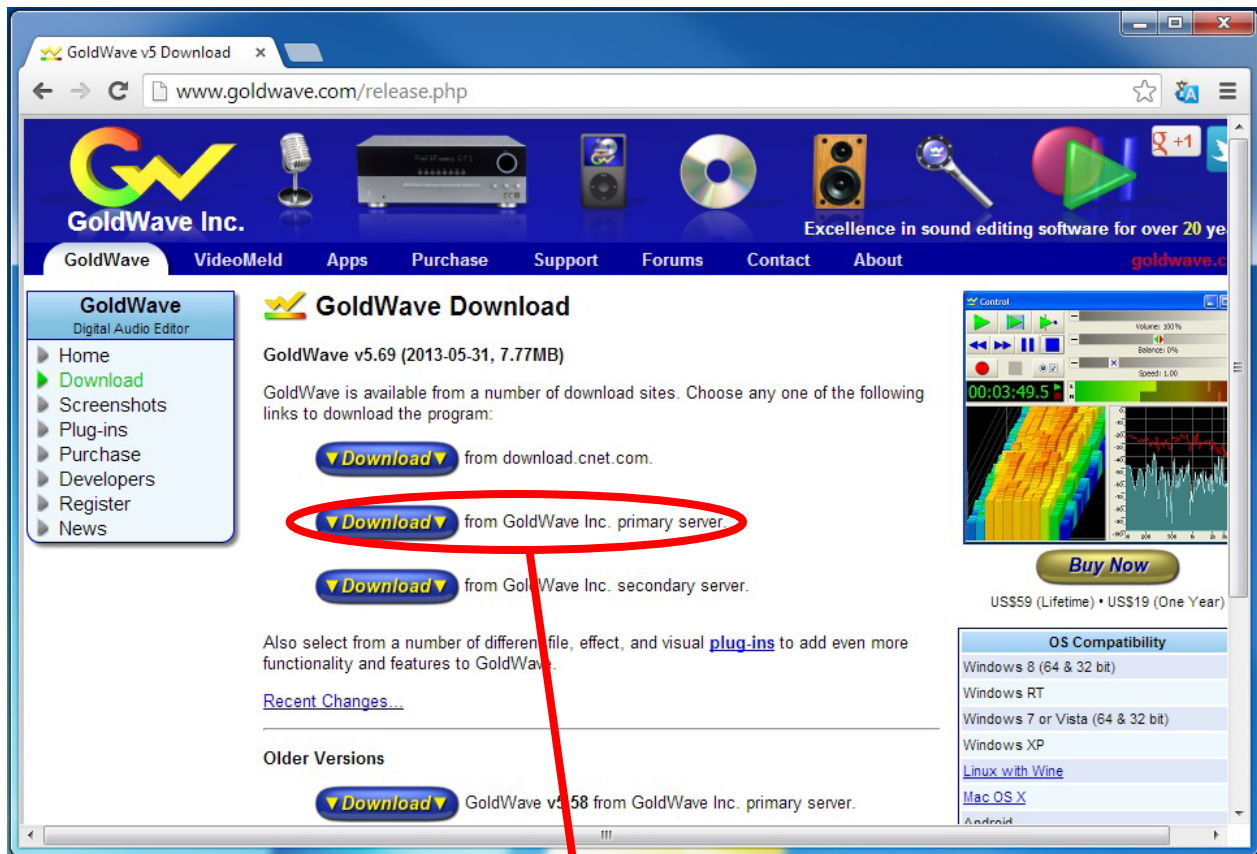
GoldWave v5 Download ×

www.goldwave.com/release.php

GoldWave Inc.

+1

Excellence in sound editing software for over 20 ye

GoldWave VideoMeld Apps Purchase Support Forums Contact About goldwave.c

GoldWave
Digital Audio Editor

Home
Download
Screenshots
Plug-ins
Purchase
Developers
Register
News

GoldWave Download

GoldWave v5.69 (2013-05-31, 7.77MB)

GoldWave is available from a number of download sites. Choose any one of the following links to download the program:

▼Download▼ from download.cnet.com.

▼Download▼ from GoldWave Inc. primary server.

▼Download▼ from GoldWave Inc. secondary server.

Also select from a number of different file, effect, and visual plug-ins to add even more functionality and features to GoldWave.

Recent Changes...

Older Versions

▼Download▼ GoldWave v5.58 from GoldWave Inc. primary server.

Control

Volume: 100%

Balance: 0%

Speed: 1.00

00:03:49.5

Buy Now

US$59 (Lifetime) • US$19 (One Year)

OS Compatibility

Windows 8 (64 & 32 bit)

Windows RT

Windows 7 or Vista (64 & 32 bit)

Windows XP

Linux with Wine

Mac OS X

Android